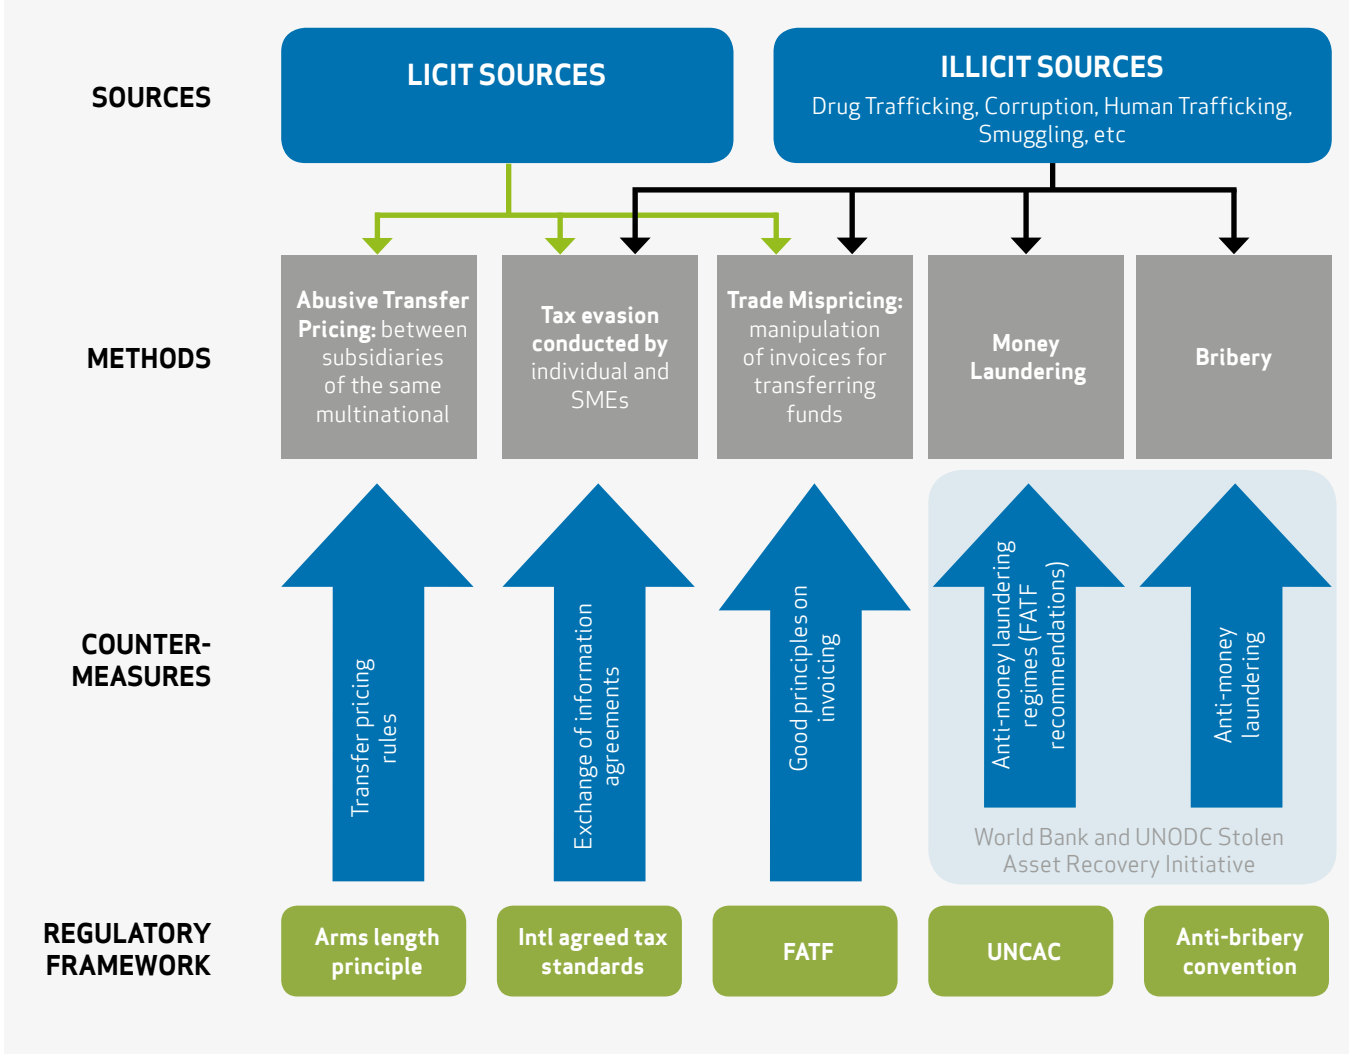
SOURCES

LICIT SOURCES

ILLICIT SOURCES
Drug Trafficking, Corruption, Human Trafficking, Smuggling, etc

METHODS

Abusive Transfer Pricing: between subsidiaries of the same multinational

Tax evasion conducted by individual and SMEs

Trade Mispricing: manipulation of invoices for transferring funds

Money Laundering

Bribery

COUNTER-MEASURES

Transfer pricing rules

Exchange of information agreements

Good principles on invoicing

Anti-money laundering regimes (FATF recommendations)

Anti-money laundering

World Bank and UNODC Stolen Asset Recovery Initiative

REGULATORY FRAMEWORK

Arms length principle

Intl agreed tax standards

FATF

UNCAC

Anti-bribery convention